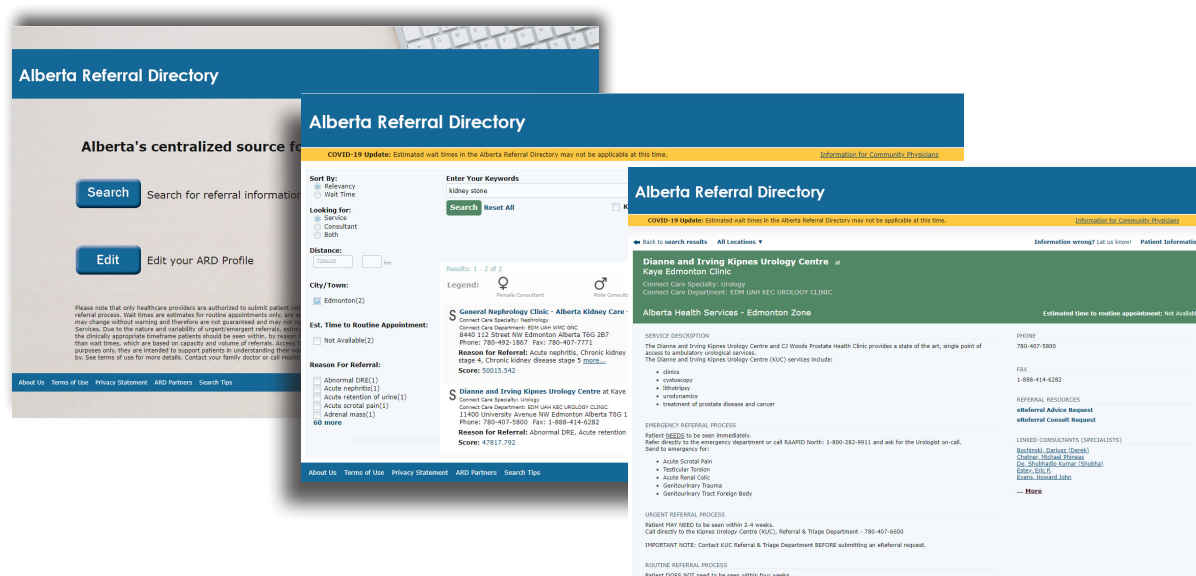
Alberta Referral Directory

Alberta's centralized source f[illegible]

Search Search for referral informatio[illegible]

Edit Edit your ARD Profile

Please note that only healthcare providers are authorized to submit patient ref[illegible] referral process. Wait times are estimates for routine appointments only, are s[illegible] may change without warning and therefore are not guaranteed and may not re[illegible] Services. Due to the nature and variability of urgent/emergent referrals, estim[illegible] the clinically appropriate timeframe patients should be seen within, by reason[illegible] than wait times, which are based on capacity and volume of referrals. Access T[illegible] purposes only, they are intended to support patients in understanding their wa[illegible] by. See terms of use for more details. Contact your family doctor or call Health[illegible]

About Us Terms of Use Privacy Statement ARD Partners Search Tips

Alberta Referral Directory

COVID-19 Update: Estimated wait times in the Alberta Referral Directory may not be applicable at this time. Information for Community Physicians

Sort By:
Relevancy
Wait Time

Looking for:
Service
Consultant
Both

Distance:
T2E4Z8 km

City/Town:
Edmonton(2)

Est. Time to Routine Appointment:
Not Available(2)

Reason For Referral:
Abnormal DRE(1)
Acute nephritis(1)
Acute retention of urine(1)
Acute scrotal pain(1)
Adrenal mass(1)
60 more

Enter Your Keywords
kidney stone
Search Reset All

Results: 1 - 2 of 2
Legend: Female Consultant Male Consult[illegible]

S General Nephrology Clinic - Alberta Kidney Care - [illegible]
Connect Care Specialty: Nephrology
Connect Care Department: EDM UAH WMC GNC
8440 112 Street NW Edmonton Alberta T6G 2B7
Phone: 780-492-1867 Fax: 780-407-7771
Reason for Referral: Acute nephritis, Chronic kidney stage 4, Chronic kidney disease stage 5 more...
Score: 50015.542

S Dianne and Irving Kipnes Urology Centre at Kaye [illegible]
Connect Care Specialty: Urology
Connect Care Department: EDM UAH KEC UROLOGY CLINIC
11400 University Avenue NW Edmonton Alberta T6G 1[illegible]
Phone: 780-407-5800 Fax: 1-888-414-6282
Reason for Referral: Abnormal DRE, Acute retention
Score: 47817.792

About Us Terms of Use Privacy Statement ARD Partners Search Tips

Alberta Referral Directory

COVID-19 Update: Estimated wait times in the Alberta Referral Directory may not be applicable at this time. Information for Community Physicians

Back to search results All Locations ▼
Information wrong? Let us know! Patient Informati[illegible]

Dianne and Irving Kipnes Urology Centre at Kaye Edmonton Clinic
Connect Care Specialty: Urology
Connect Care Department: EDM UAH KEC UROLOGY CLINIC

Alberta Health Services - Edmonton Zone
Estimated time to routine appointment: Not Availab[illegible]

SERVICE DESCRIPTION
The Dianne and Irving Kipnes Urology Centre and CJ Woods Prostate Health Clinic provides a state of the art, single point of access to ambulatory urological services.
The Dianne and Irving Kipnes Urology Centre (KUC) services include:
- clinics
- cystoscopy
- lithotripsy
- urodynamics
- treatment of prostate disease and cancer

EMERGENCY REFERRAL PROCESS
Patient NEEDS to be seen immediately.
Refer directly to the emergency department or call RAAPID North: 1-800-282-9911 and ask for the Urologist on-call.
Send to emergency for:
- Acute Scrotal Pain
- Testicular Torsion
- Acute Renal Colic
- Genitourinary Trauma
- Genitourinary Tract Foreign Body

URGENT REFERRAL PROCESS
Patient MAY NEED to be seen within 2-4 weeks.
Call directly to the Kipnes Urology Centre (KUC), Referral & Triage Department - 780-407-6600
IMPORTANT NOTE: Contact KUC Referral & Triage Department BEFORE submitting an eReferral request.

ROUTINE REFERRAL PROCESS
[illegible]

PHONE
780-407-5800

FAX
1-888-414-6282

REFERRAL RESOURCES
eReferral Advice Request
eReferral Consult Request

LINKED CONSULTANTS (SPECIALISTS)
Bochinski, Darius (Derek)
Chetner, Michael Phineas
De, Shubhadip Kumar (Shubha)
Estey, Eric P
Evans, Howard John
... More